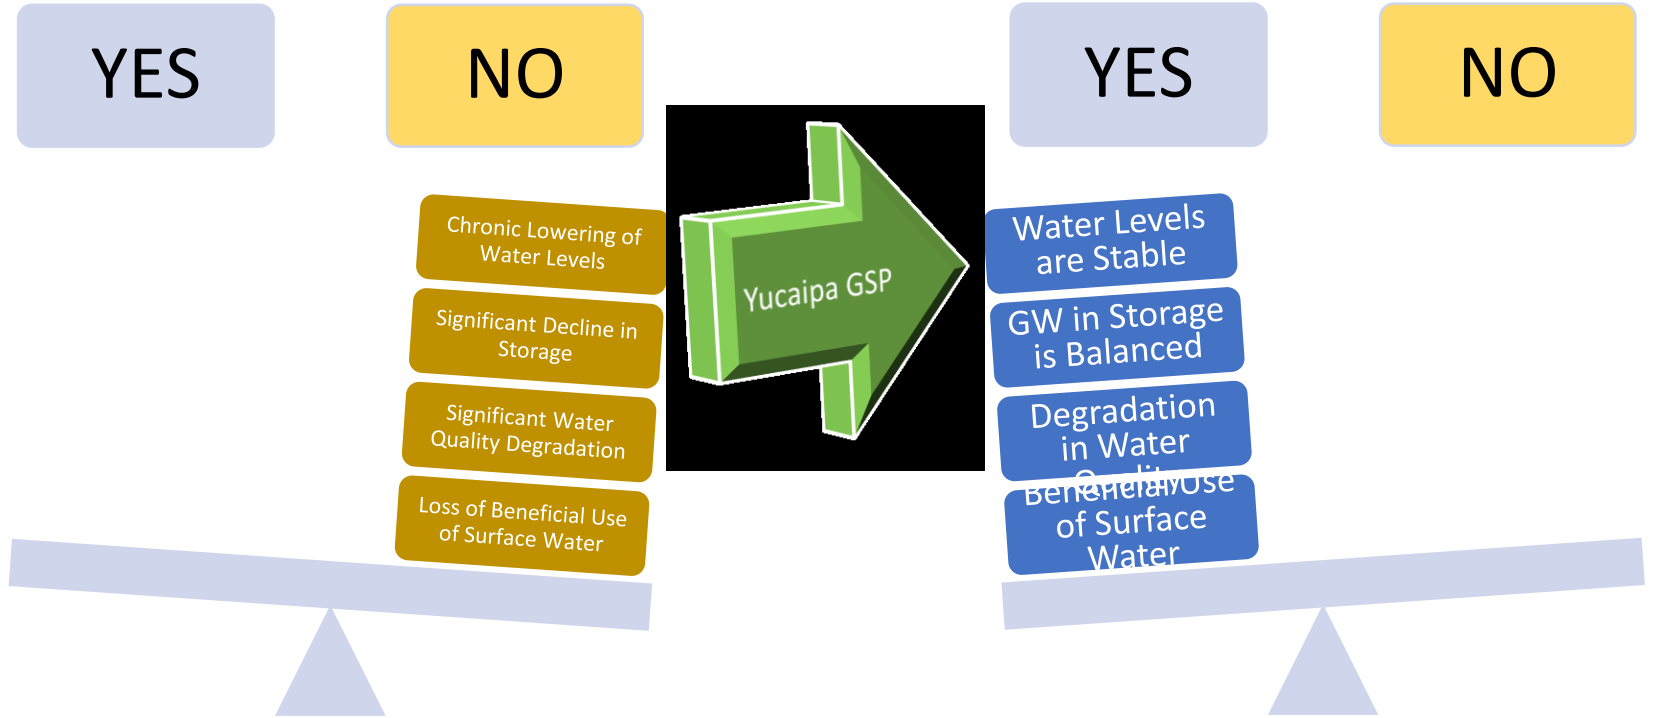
YES

NO

Chronic Lowering of Water Levels

Significant Decline in Storage

Significant Water Quality Degradation

Loss of Beneficial Use of Surface Water

Yucaipa GSP

YES

NO

Water Levels are Stable

GW in Storage is Balanced

Degradation in Water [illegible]

Beneficial Use of Surface Water